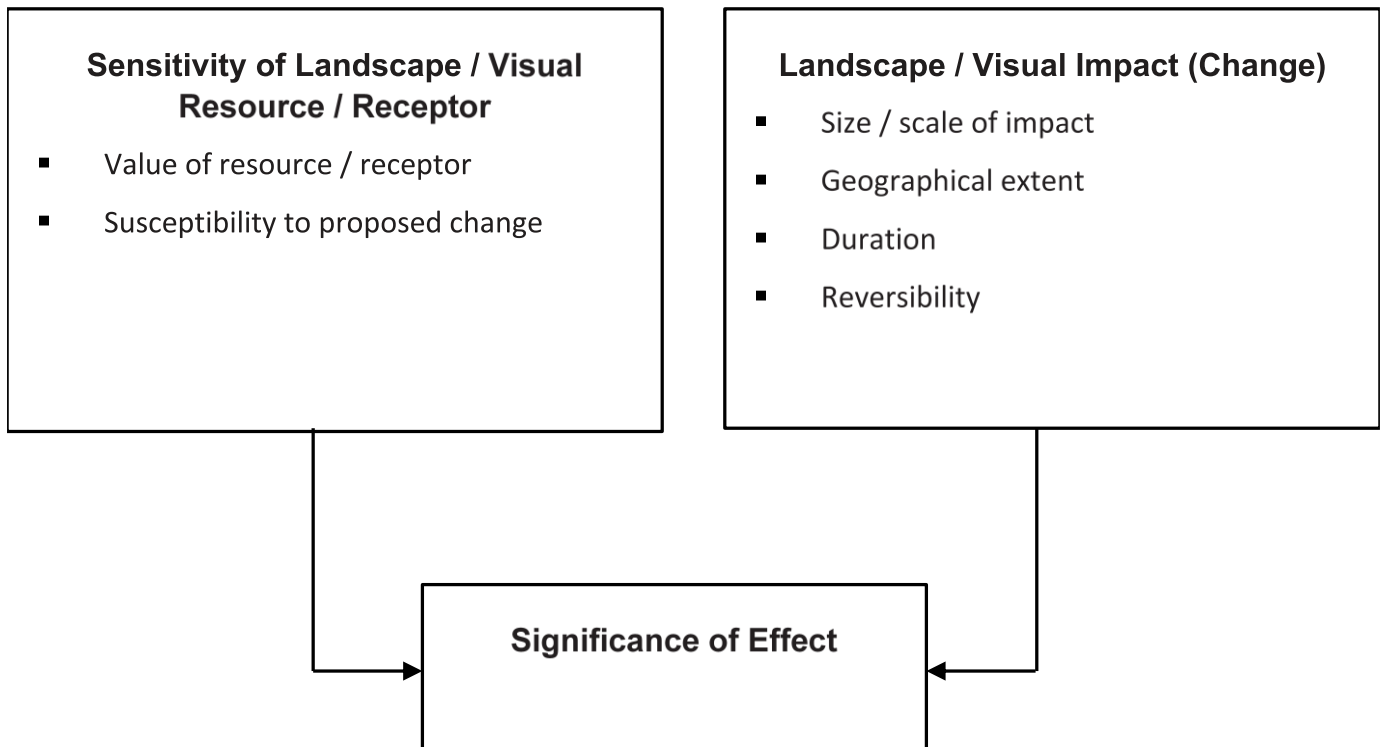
Sensitivity of Landscape / Visual Resource / Receptor

- Value of resource / receptor
- Susceptibility to proposed change

Landscape / Visual Impact (Change)

- Size / scale of impact
- Geographical extent
- Duration
- Reversibility

Significance of Effect